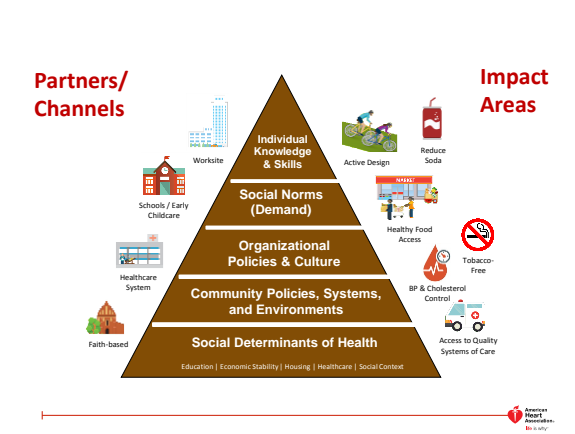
Partners/ Channels

Impact Areas

Individual Knowledge & Skills

Social Norms (Demand)

Organizational Policies & Culture

Community Policies, Systems, and Environments

Social Determinants of Health

Education | Economic Stability | Housing | Healthcare | Social Context

Worksite

Schools / Early Childcare

Healthcare System

Faith-based

Active Design

Reduce Soda

MARKET

Healthy Food Access

Tobacco-Free

BP & Cholesterol Control

Access to Quality Systems of Care

American Heart Association. life is why